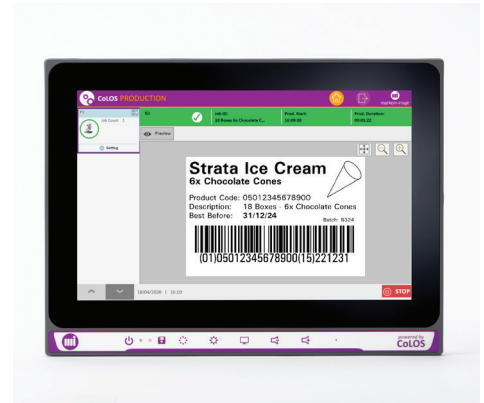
CoLOS PRODUCTION

Markem-Imaje

Job Count: 1

Getting

Job ID:
18 Boxes 6x Chocolate C...

Prod. Start:
14:09:00

Prod. Duration:
00:01:22

Preview

Strata Ice Cream
6x Chocolate Cones

Product Code: 05012345678900
Description: 18 Boxes - 6x Chocolate Cones
Best Before: 31/12/24

Batch: 9324

(01)05012345678900(15)221231

18/04/2020 | 16:10

STOP

powered by
CoLOS